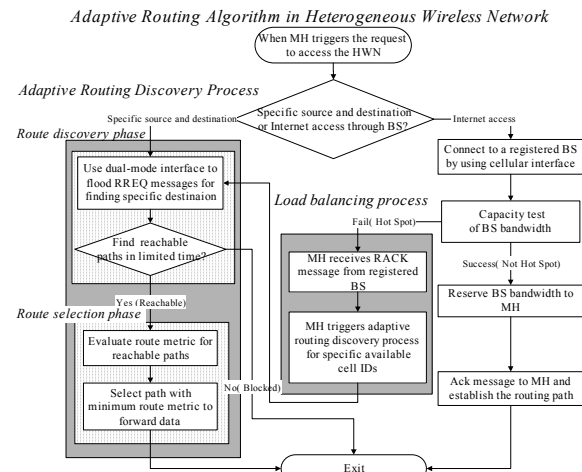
Adaptive Routing Algorithm in Heterogeneous Wireless Network

When MH triggers the request to access the HWN

Adaptive Routing Discovery Process

Specific source and destination

Specific source and destination or Internet access through BS?

Internet access

Route discovery phase

Use dual-mode interface to flood RREQ messages for finding specific destinaion

Connect to a registered BS by using cellular interface

Load balancing process

Fail( Hot Spot)

Capacity test of BS bandwidth

Find reachable paths in limited time?

MH receives RACK message from registered BS

Success( Not Hot Spot)

Reserve BS bandwidth to MH

Yes (Reachable)

Route selection phase

MH triggers adaptive routing discovery process for specific available cell IDs

Evaluate route metric for reachable paths

No( Blocked)

Select path with minimum route metric to forward data

Ack message to MH and establish the routing path

Exit